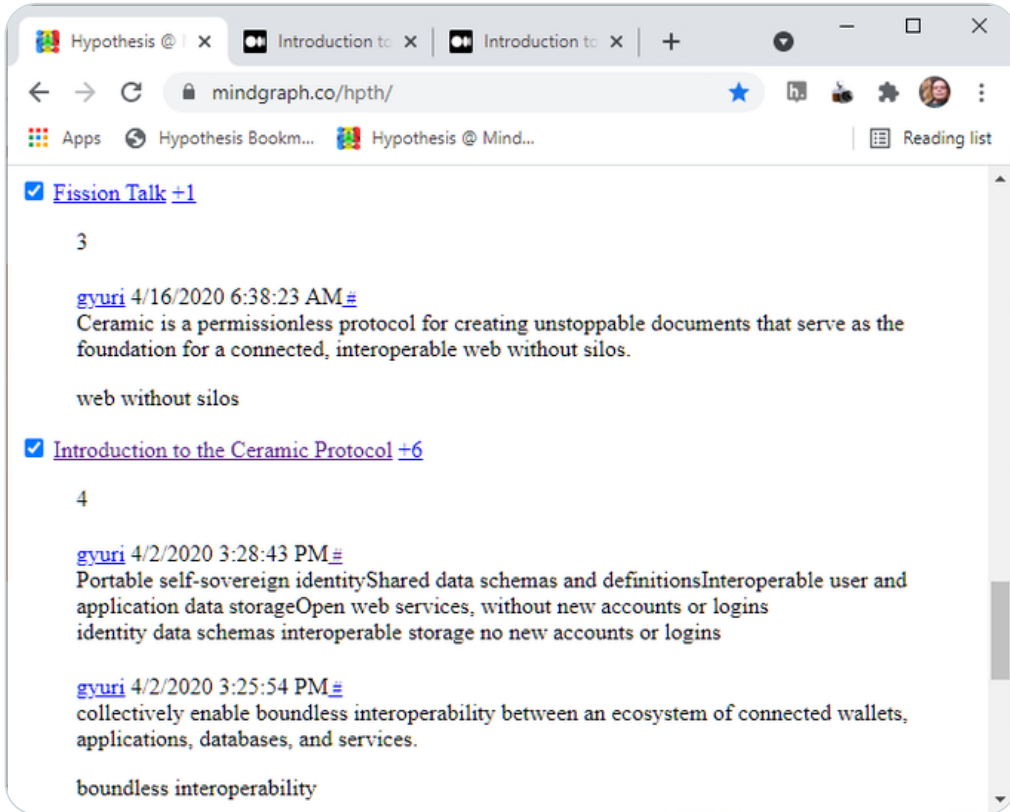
Hypothesis @ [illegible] ×
Introduction to ×
Introduction to ×
+

mindgraph.co/hpth/

Apps
Hypothesis Bookm...
Hypothesis @ Mind...
Reading list

Fission Talk +1

3

gyuri 4/16/2020 6:38:23 AM #
Ceramic is a permissionless protocol for creating unstoppable documents that serve as the foundation for a connected, interoperable web without silos.

web without silos

Introduction to the Ceramic Protocol +6

4

gyuri 4/2/2020 3:28:43 PM #
Portable self-sovereign identityShared data schemas and definitionsInteroperable user and application data storageOpen web services, without new accounts or logins
identity data schemas interoperable storage no new accounts or logins

gyuri 4/2/2020 3:25:54 PM #
collectively enable boundless interoperability between an ecosystem of connected wallets, applications, databases, and services.

boundless interoperability